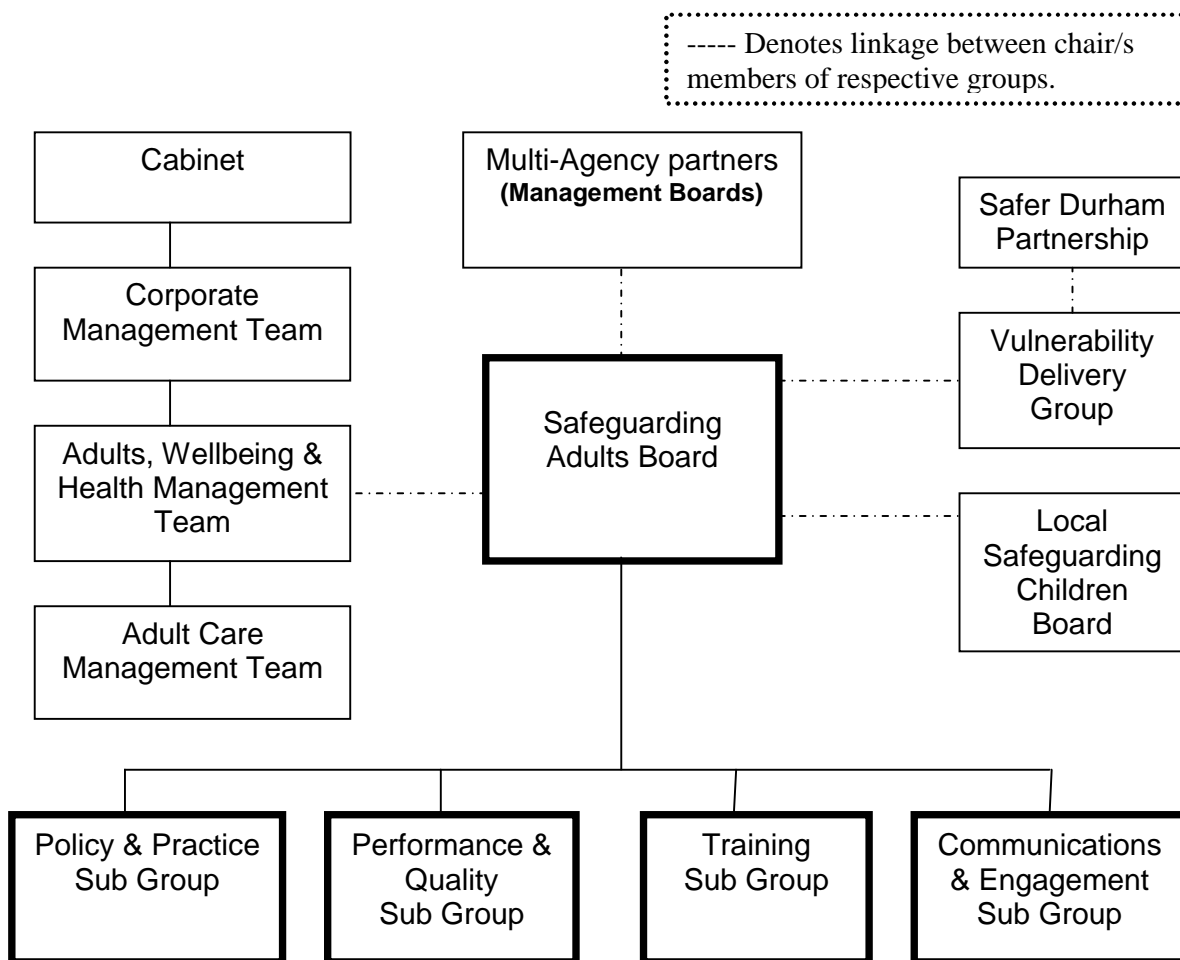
----- Denotes linkage between chair/s members of respective groups.

Cabinet

Multi-Agency partners
**(Management Boards)**

Safer Durham Partnership

Corporate Management Team

Vulnerability Delivery Group

Safeguarding Adults Board

Adults, Wellbeing & Health Management Team

Local Safeguarding Children Board

Adult Care Management Team

Policy & Practice Sub Group

Performance & Quality Sub Group

Training Sub Group

Communications & Engagement Sub Group